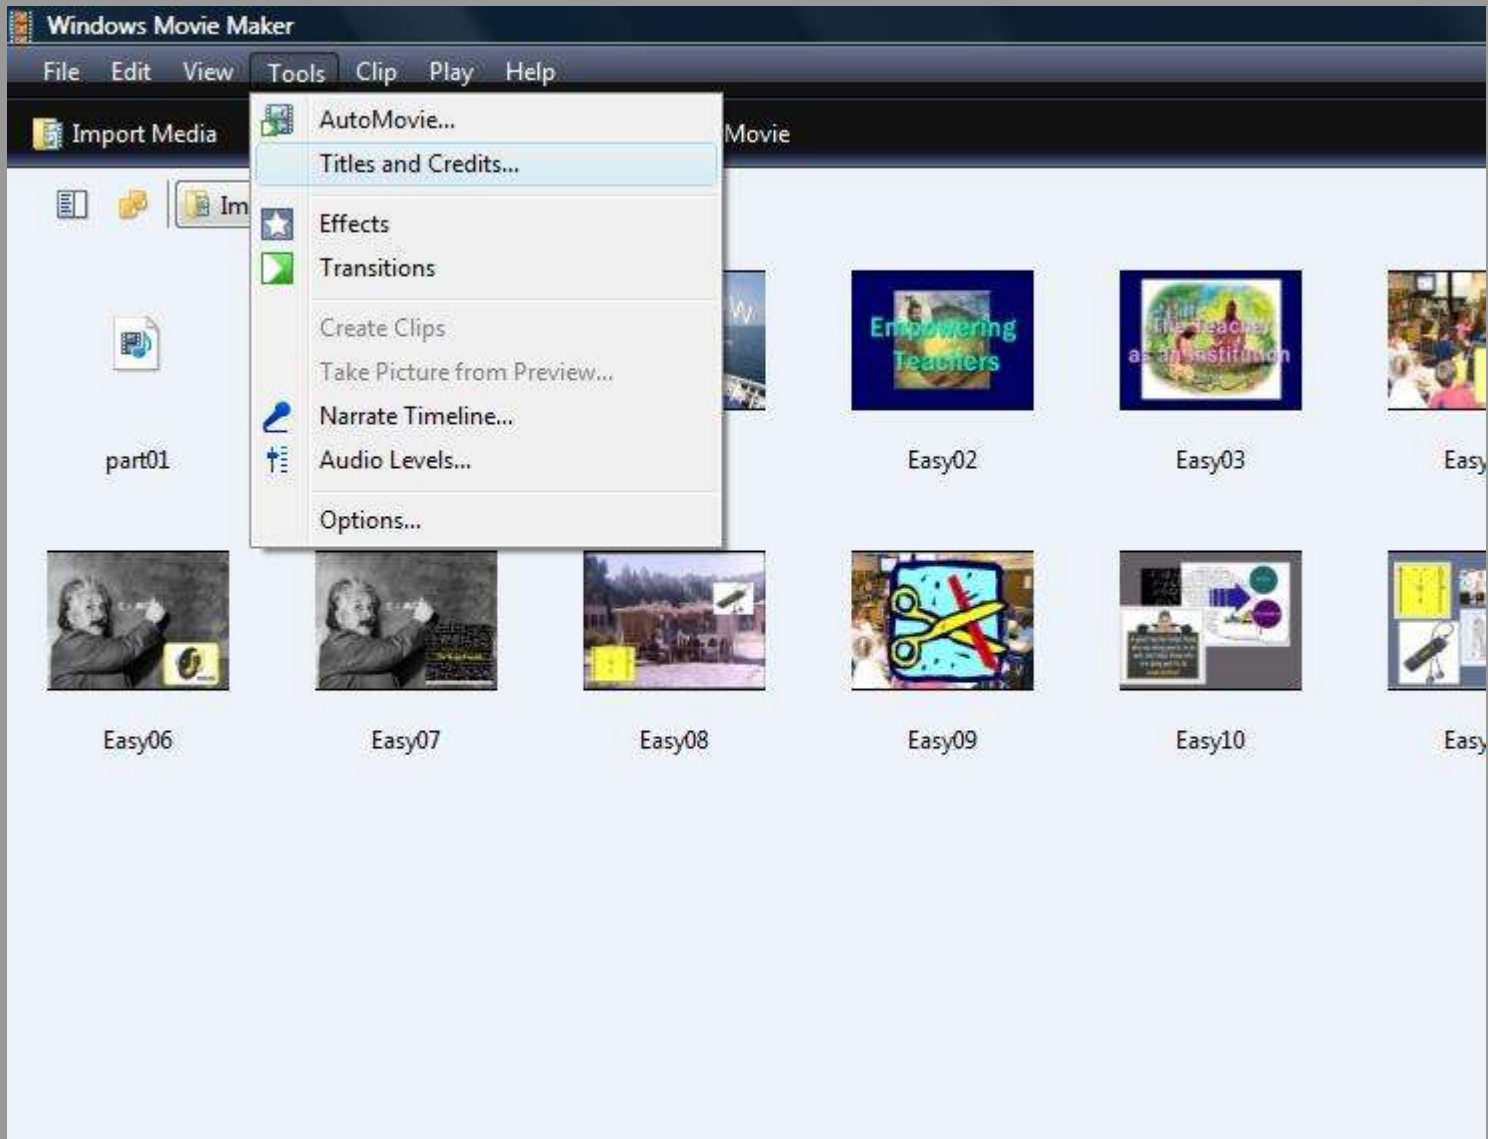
Windows Movie Maker

File Edit View Tools Clip Play Help

Import Media

Movie

Im

AutoMovie...
Titles and Credits...
Effects
Transitions
Create Clips
Take Picture from Preview...
Narrate Timeline...
Audio Levels...
Options...

Empowering Teachers

The Teacher as an Institution

part01

Easy02

Easy03

Easy

Easy06

Easy07

Easy08

Easy09

Easy10

Easy